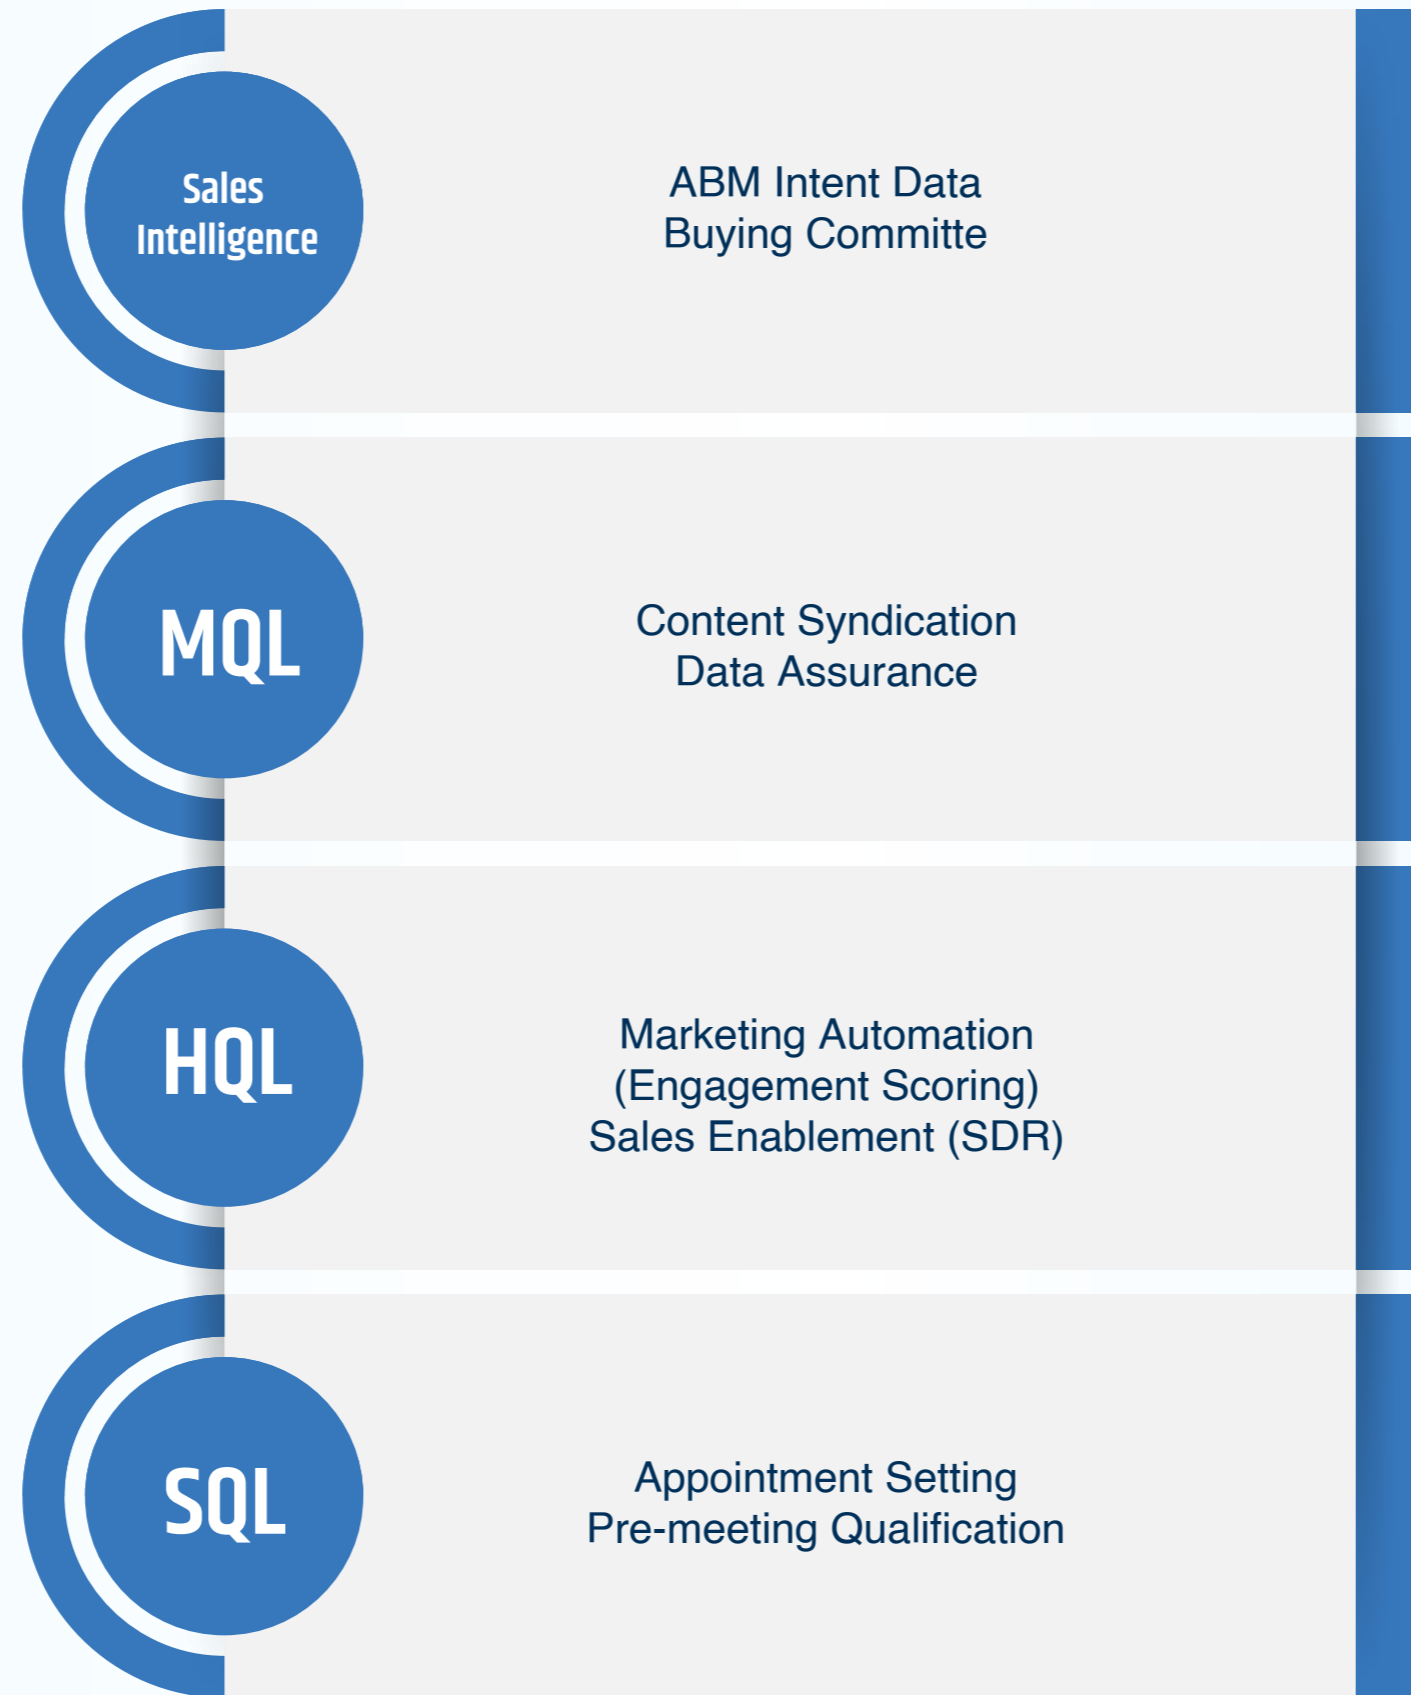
Sales Intelligence

ABM Intent Data
Buying Committe

MQL

Content Syndication
Data Assurance

HQL

Marketing Automation
(Engagement Scoring)
Sales Enablement (SDR)

SQL

Appointment Setting
Pre-meeting Qualification